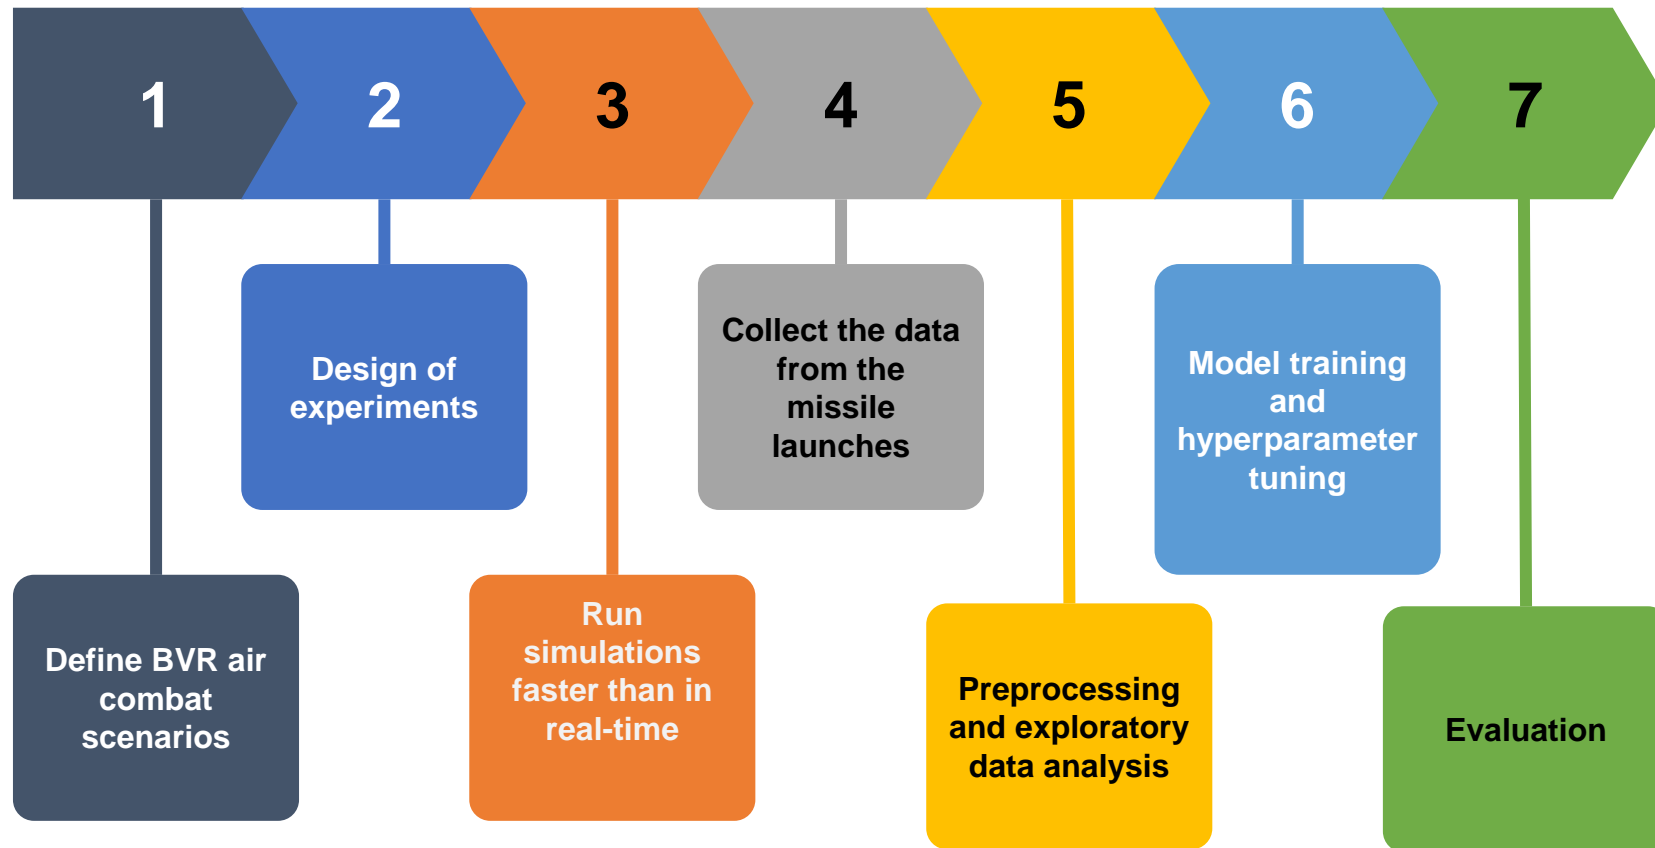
1

2

3

4

5

6

7

Define BVR air combat scenarios

Design of experiments

Run simulations faster than in real-time

Collect the data from the missile launches

Preprocessing and exploratory data analysis

Model training and hyperparameter tuning

Evaluation